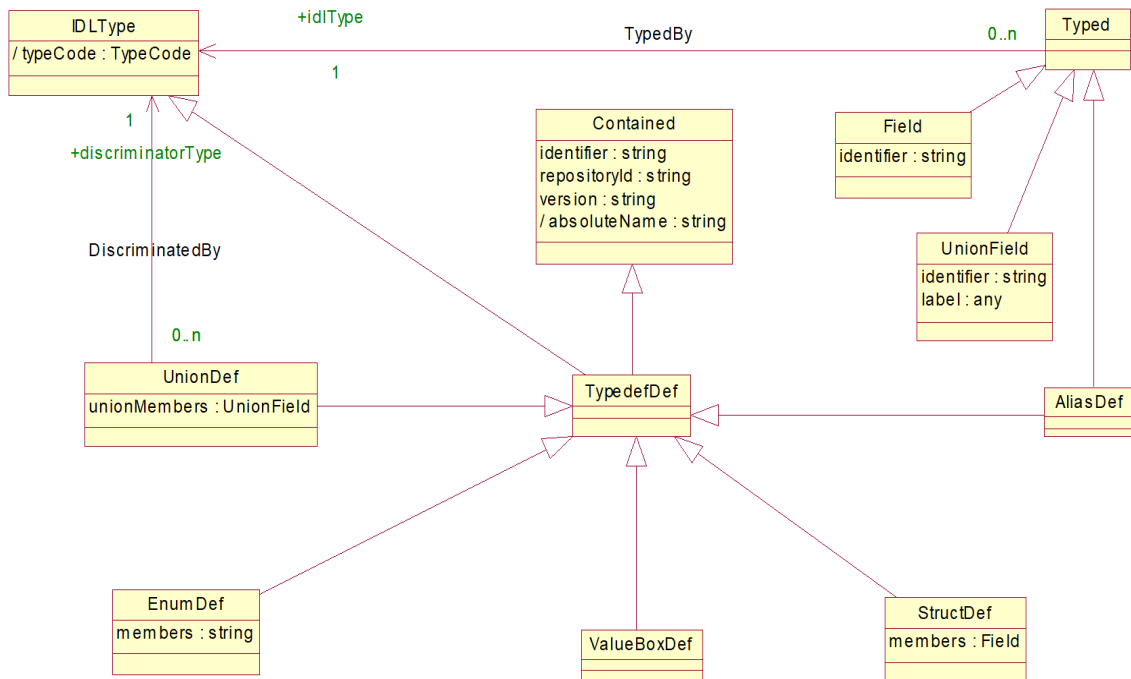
IDLType
/ typeCode : TypeCode

+idlType

TypedBy

0..n

Typed

1

1

+discriminatorType

Contained
identifier : string
repositoryId : string
version : string
/ absoluteName : string

Field
identifier : string

UnionField
identifier : string
label : any

DiscriminatedBy

0..n

UnionDef
unionMembers : UnionField

TypedefDef

AliasDef

EnumDef
members : string

ValueBoxDef

StructDef
members : Field